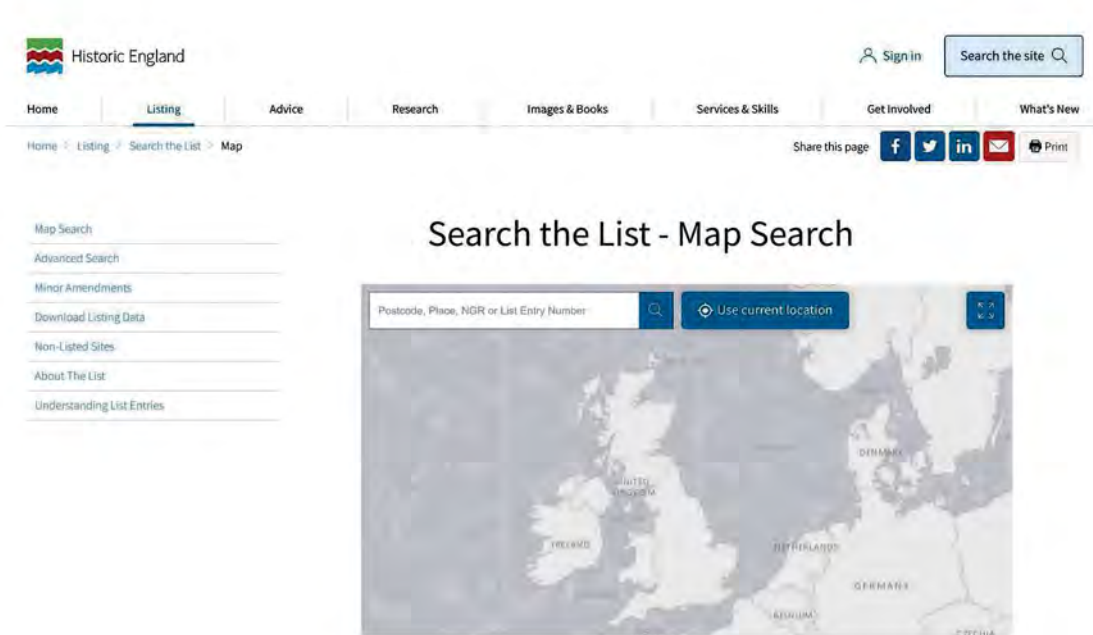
Historic England

Sign in

Search the site

Home | Listing | Advice | Research | Images & Books | Services & Skills | Get Involved | What's New

Home > Listing > Search the List > Map

Share this page

Print

Map Search
Advanced Search
Minor Amendments
Download Listing Data
Non-Listed Sites
About The List
Understanding List Entries

Search the List - Map Search

Postcode, Place, NGR or List Entry Number

Use current location

DENMARK

UNITED KINGDOM

IRELAND

NETHERLANDS

GERMANY

BELGIUM

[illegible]